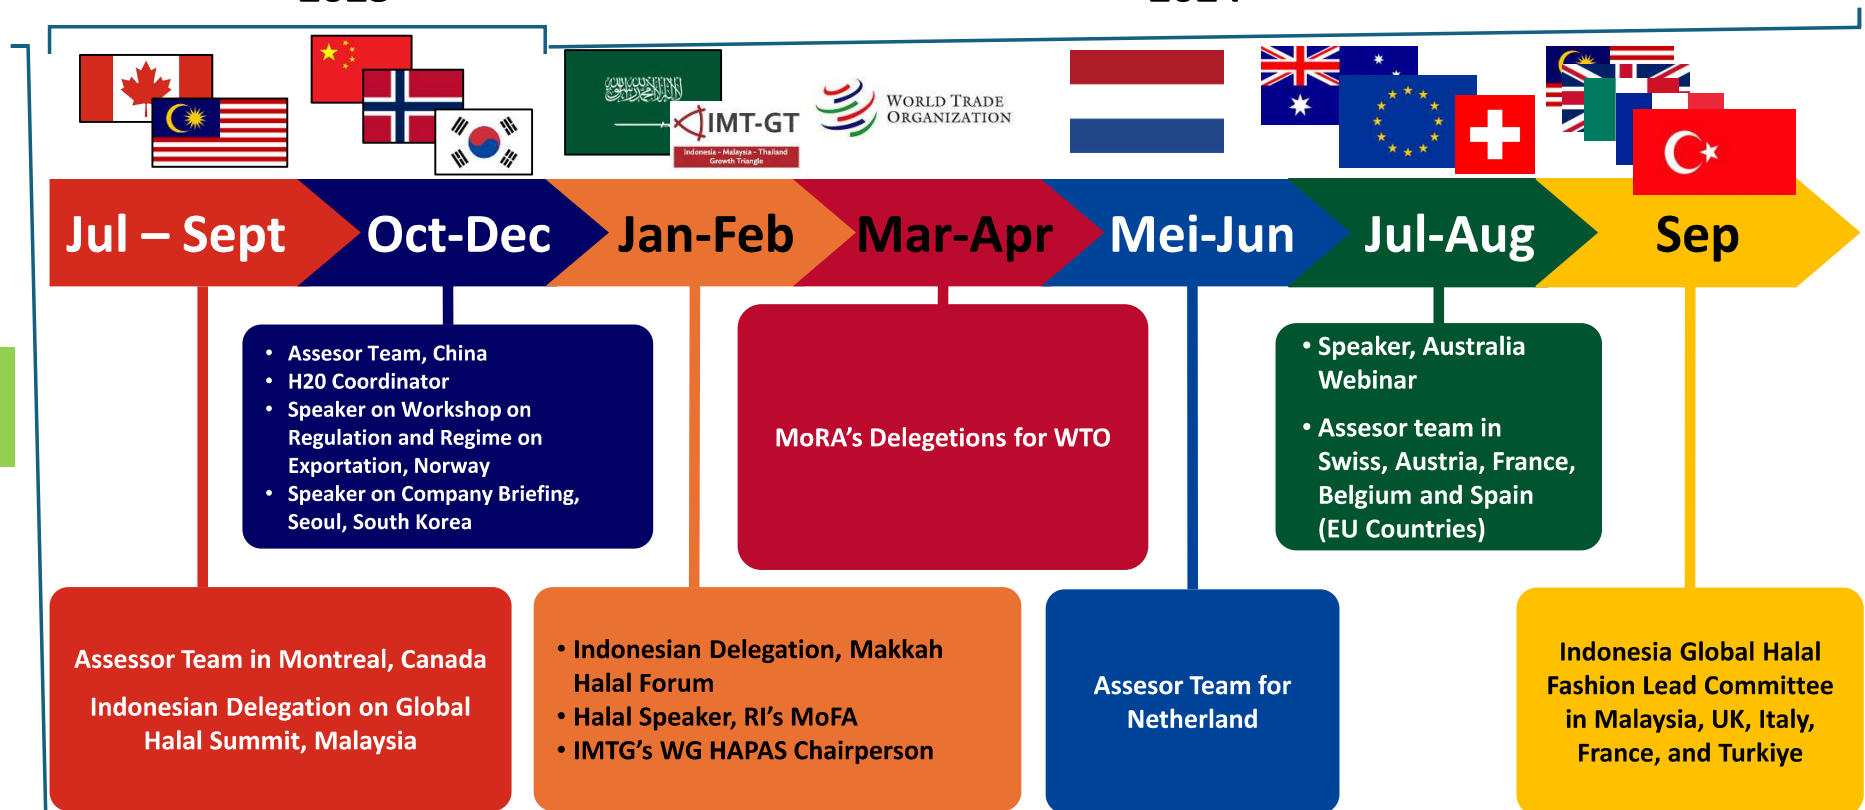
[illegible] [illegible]

IMT-GT
Indonesia - Malaysia - Thailand Growth Triangle

WORLD TRADE ORGANIZATION

Jul – Sept

Oct-Dec

Jan-Feb

Mar-Apr

Mei-Jun

Jul-Aug

Sep

• Assesor Team, China
• H20 Coordinator
• Speaker on Workshop on Regulation and Regime on Exportation, Norway
• Speaker on Company Briefing, Seoul, South Korea

MoRA's Delegetions for WTO

• Speaker, Australia Webinar
• Assesor team in Swiss, Austria, France, Belgium and Spain (EU Countries)

Assessor Team in Montreal, Canada

Indonesian Delegation on Global Halal Summit, Malaysia

• Indonesian Delegation, Makkah Halal Forum
• Halal Speaker, RI's MoFA
• IMTG's WG HAPAS Chairperson

Assesor Team for Netherland

Indonesia Global Halal Fashion Lead Committee in Malaysia, UK, Italy, France, and Turkiye